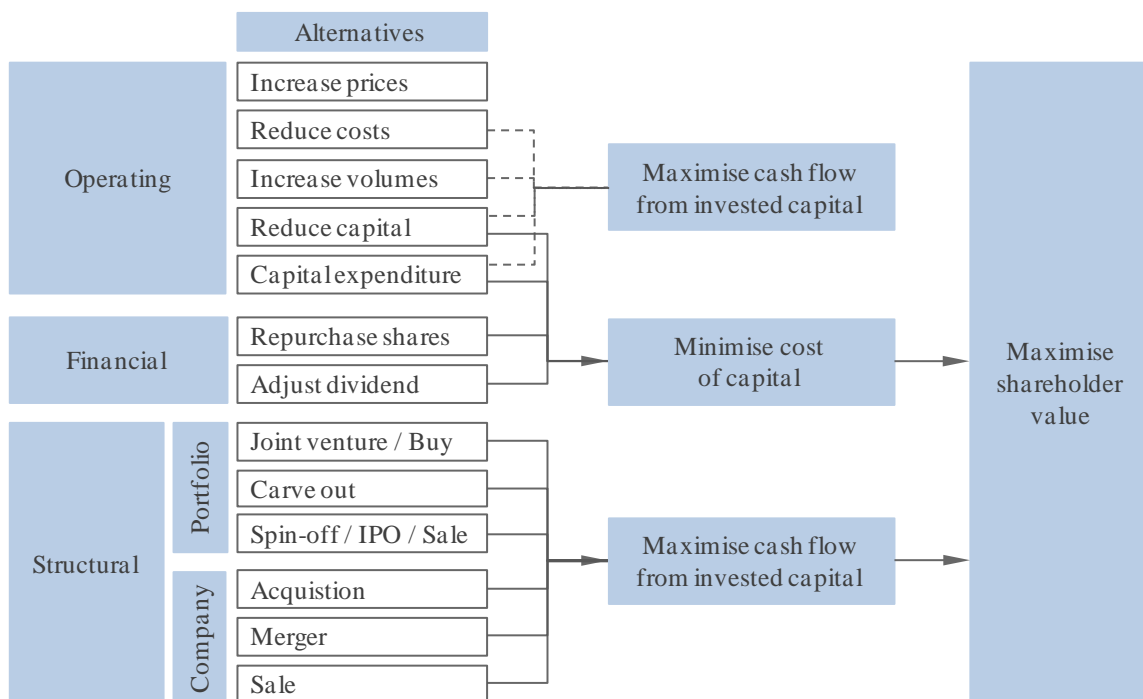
Alternatives

Operating

Increase prices

Reduce costs

Increase volumes

Reduce capital

Capital expenditure

Maximise cash flow from invested capital

Financial

Repurchase shares

Adjust dividend

Minimise cost of capital

Maximise shareholder value

Structural

Portfolio

Joint venture / Buy

Carve out

Spin-off / IPO / Sale

Company

Acquistion

Merger

Sale

Maximise cash flow from invested capital